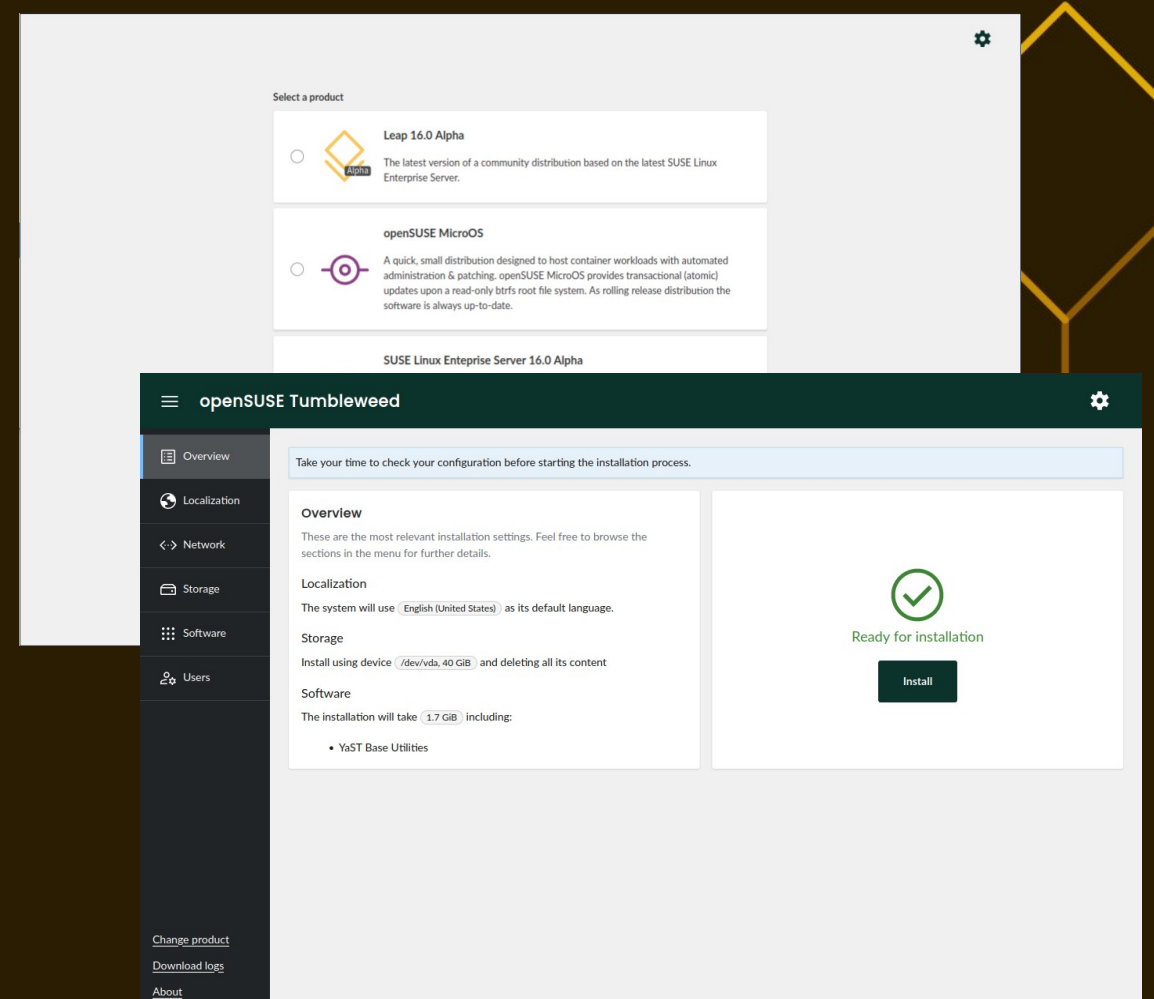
Select a product

Leap 16.0 Alpha

Alpha

The latest version of a community distribution based on the latest SUSE Linux Enterprise Server.

openSUSE MicroOS

A quick, small distribution designed to host container workloads with automated administration & patching. openSUSE MicroOS provides transactional (atomic) updates upon a read-only btrfs root file system. As rolling release distribution the software is always up-to-date.

SUSE Linux Enteprise Server 16.0 Alpha

openSUSE Tumbleweed

Overview

Localization

Network

Storage

Software

Users

Change product

Download logs

About

Take your time to check your configuration before starting the installation process.

Overview

These are the most relevant installation settings. Feel free to browse the sections in the menu for further details.

Localization

The system will use English (United States) as its default language.

Storage

Install using device /dev/vda, 40 GiB and deleting all its content

Software

The installation will take 1.7 GiB including:

• YaST Base Utilities

Ready for installation

Install